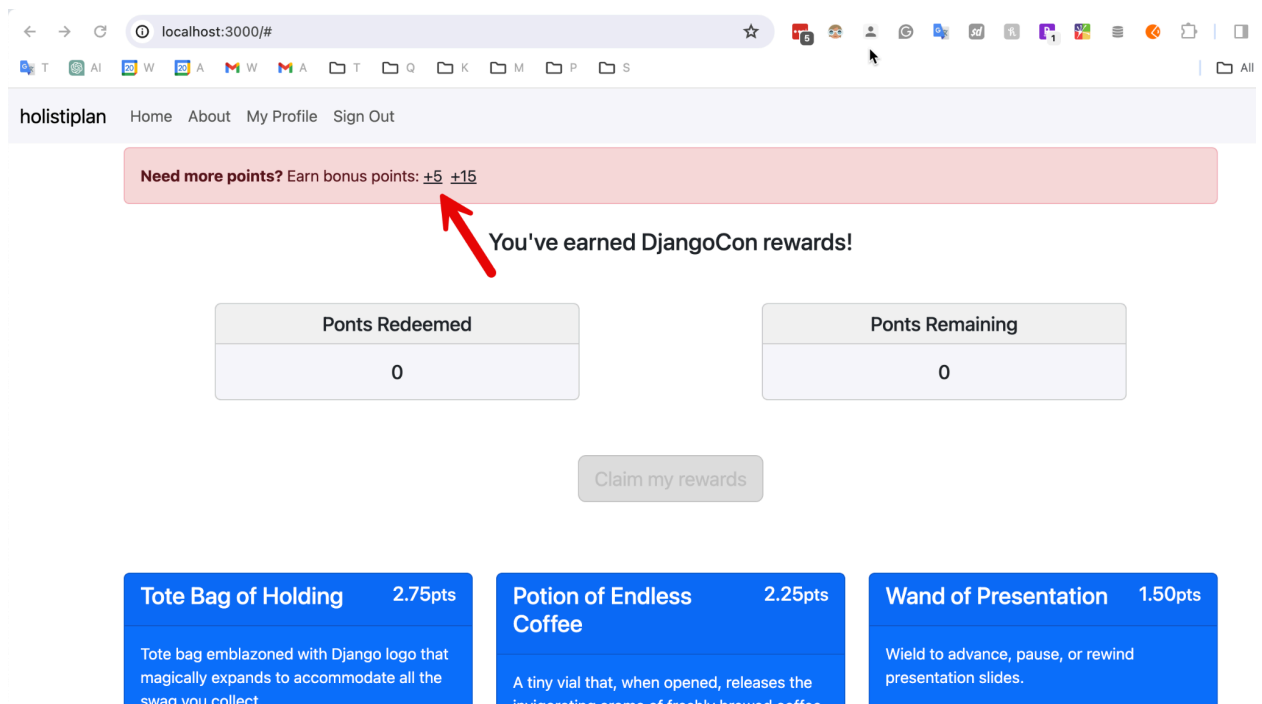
localhost:3000/#

5

T AI W A W A T Q K M P S All

holistiplan Home About My Profile Sign Out

**Need more points?** Earn bonus points: +5 +15

You've earned DjangoCon rewards!

| Ponts Redeemed |
|---|
| 0 |

| Ponts Remaining |
|---|
| 0 |

Claim my rewards

Tote Bag of Holding 2.75pts

Tote bag emblazoned with Django logo that magically expands to accommodate all the swag you collect.

Potion of Endless Coffee 2.25pts

A tiny vial that, when opened, releases the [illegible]

Wand of Presentation 1.50pts

Wield to advance, pause, or rewind presentation slides.